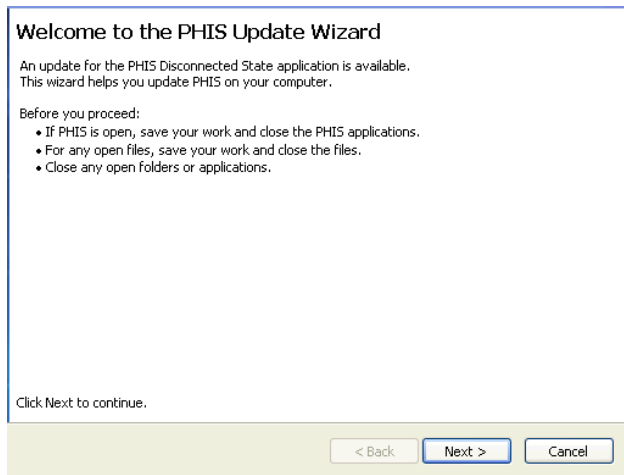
Welcome to the PHIS Update Wizard

An update for the PHIS Disconnected State application is available.
This wizard helps you update PHIS on your computer.

Before you proceed:
• If PHIS is open, save your work and close the PHIS applications.
• For any open files, save your work and close the files.
• Close any open folders or applications.

Click Next to continue.

< Back    Next >    Cancel